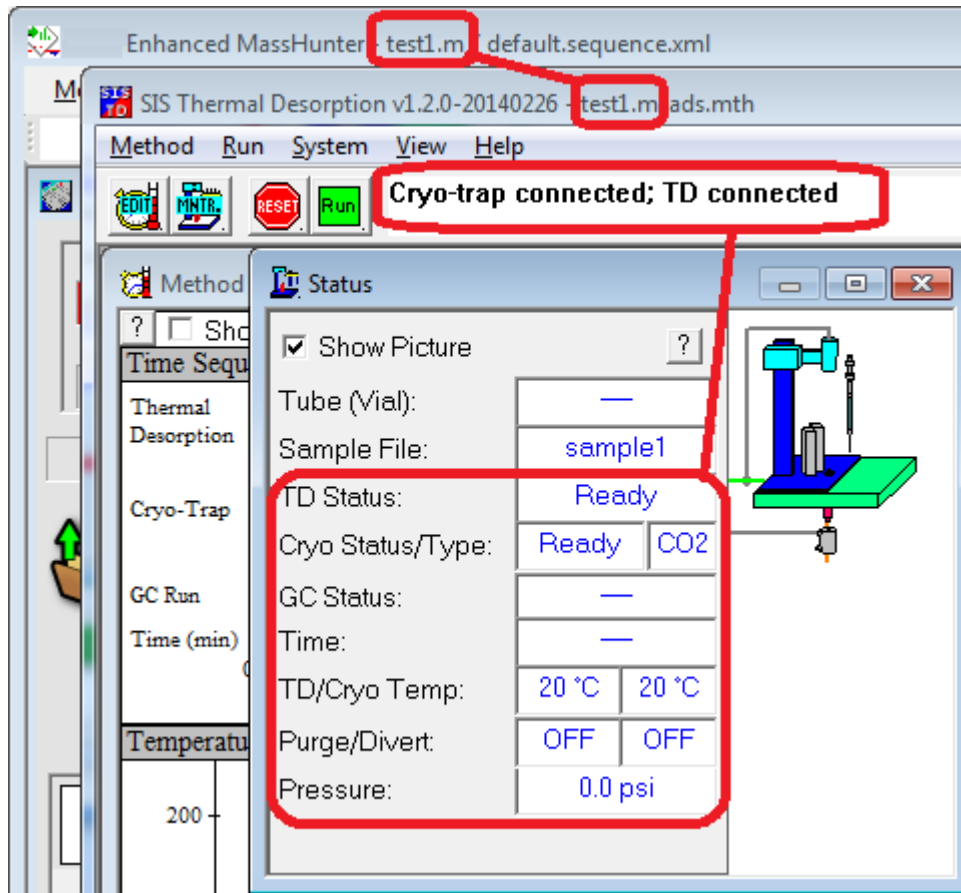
Enhanced MassHunter - test1.m / default.sequence.xml

M

SIS TD SIS Thermal Desorption v1.2.0-20140226 - test1.m ads.mth

Method Run System View Help

EDIT MNTR. RESET Run

Cryo-trap connected; TD connected

Method

? Sho

Time Sequ

Thermal Desorption

Cryo-Trap

GC Run

Time (min)

Temperatu

200

Status

Show Picture ?

| | | |
|---|---|---|
| Tube (Vial): | — | |
| Sample File: | sample1 | |
| TD Status: | Ready | |
| Cryo Status/Type: | Ready | CO2 |
| GC Status: | — | |
| Time: | — | |
| TD/Cryo Temp: | 20 °C | 20 °C |
| Purge/Divert: | OFF | OFF |
| Pressure: | 0.0 psi | |